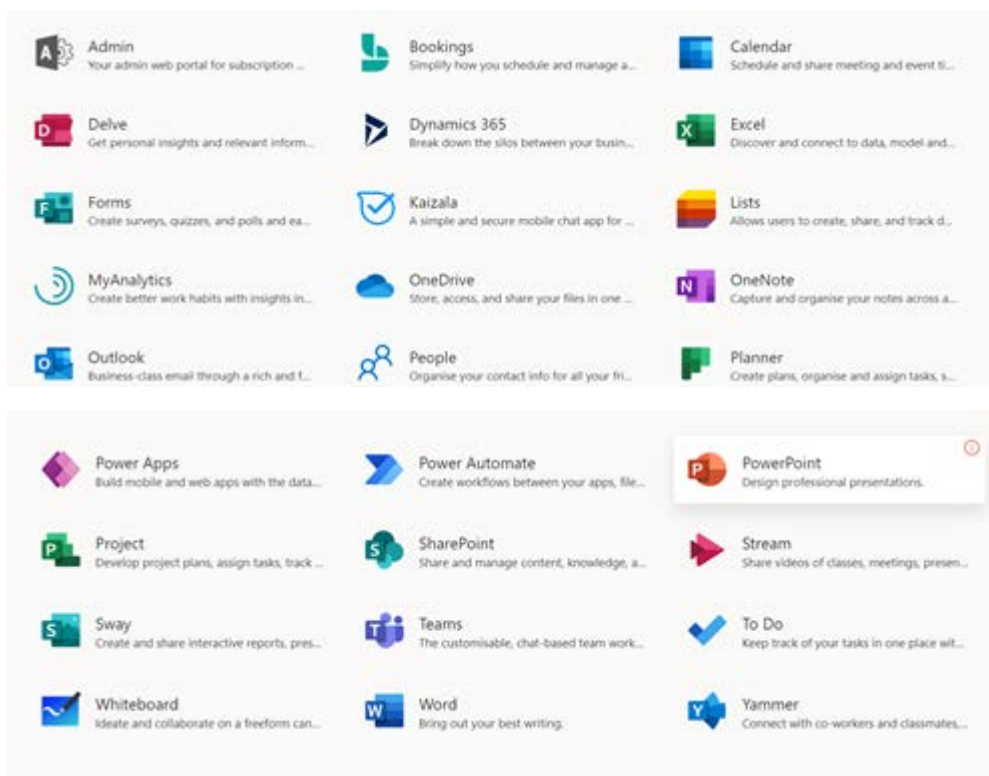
Admin
Your admin web portal for subscription ...

Bookings
Simplify how you schedule and manage a...

Calendar
Schedule and share meeting and event ti...

Delve
Get personal insights and relevant inform...

Dynamics 365
Break down the silos between your busin...

Excel
Discover and connect to data, model and...

Forms
Create surveys, quizzes, and polls and ea...

Kaizala
A simple and secure mobile chat app for ...

Lists
Allows users to create, share, and track d...

MyAnalytics
Create better work habits with insights in...

OneDrive
Store, access, and share your files in one ...

OneNote
Capture and organise your notes across a...

Outlook
Business-class email through a rich and f...

People
Organise your contact info for all your fri...

Planner
Create plans, organise and assign tasks, s...

Power Apps
Build mobile and web apps with the data...

Power Automate
Create workflows between your apps, file...

PowerPoint
Design professional presentations.

Project
Develop project plans, assign tasks, track ...

SharePoint
Share and manage content, knowledge, a...

Stream
Share videos of classes, meetings, presen...

Sway
Create and share interactive reports, pres...

Teams
The customisable, chat-based team work...

To Do
Keep track of your tasks in one place wit...

Whiteboard
Ideate and collaborate on a freeform can...

Word
Bring out your best writing.

Yammer
Connect with co-workers and classmates,...